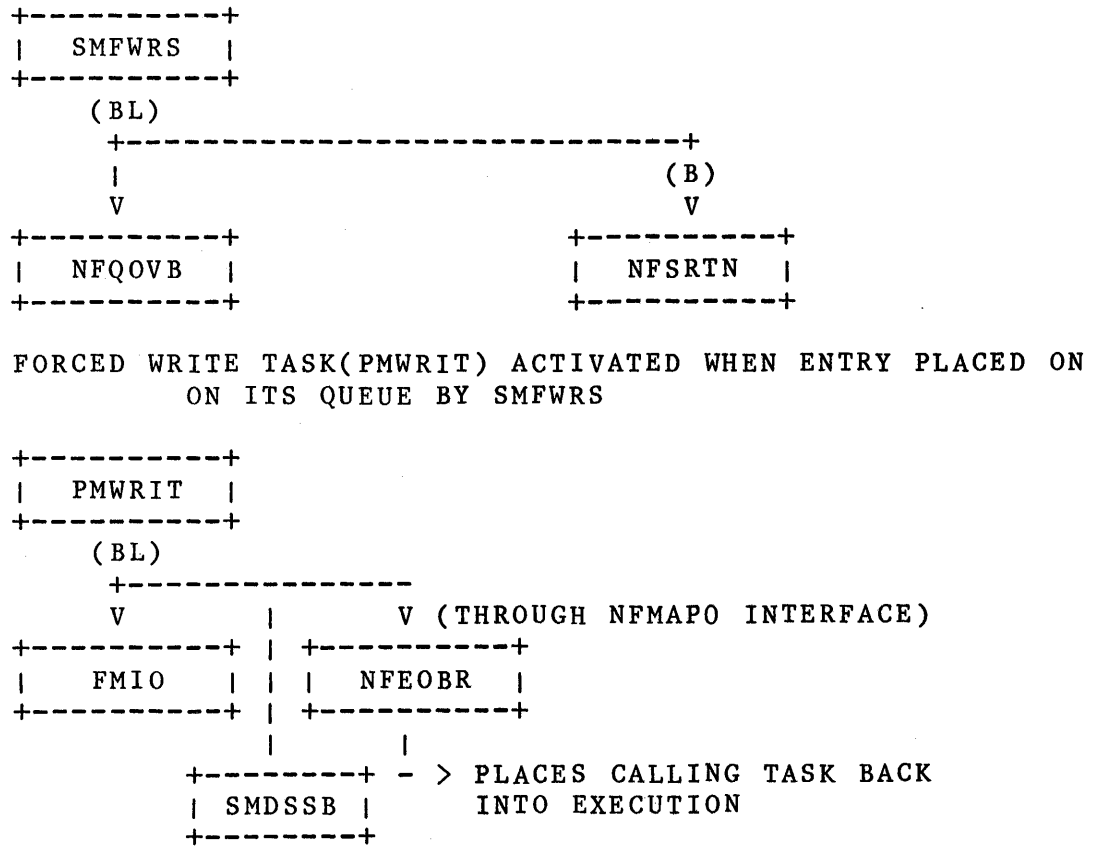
SMFWRS

(BL)

(B)

NFQOVB

NFSRTN

FORCED WRITE TASK(PMWRIT) ACTIVATED WHEN ENTRY PLACED ON ON ITS QUEUE BY SMFWRS

PMWRIT

(BL)

V (THROUGH NFMAPO INTERFACE)

FMIO

NFEOBR

SMDSSB

- > PLACES CALLING TASK BACK INTO EXECUTION